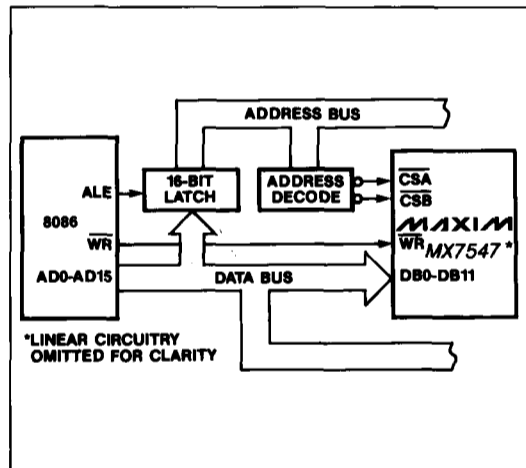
ADDRESS BUS

ALE

8086

$\overline{WR}$

AD0-AD15

16-BIT LATCH

ADDRESS DECODE

$\overline{CSA}$

$\overline{CSB}$

MAXIM

$\overline{WR}$ MX7547 *

DB0-DB11

DATA BUS

*LINEAR CIRCUITRY OMITTED FOR CLARITY